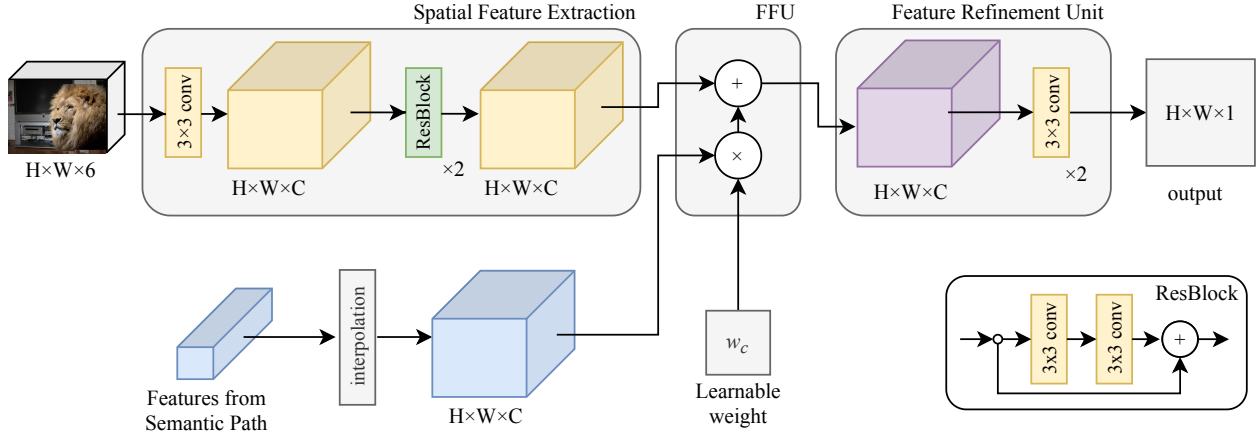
Spatial Feature Extraction

FFU

Feature Refinement Unit

$H\times W\times 6$

3×3 conv

$H\times W\times C$

ResBlock

×2

$H\times W\times C$

+

×

$H\times W\times C$

3×3 conv

×2

$H\times W\times 1$

output

Features from Semantic Path

interpolation

$H\times W\times C$

$w_c$

Learnable weight

ResBlock

3x3 conv

3x3 conv

+